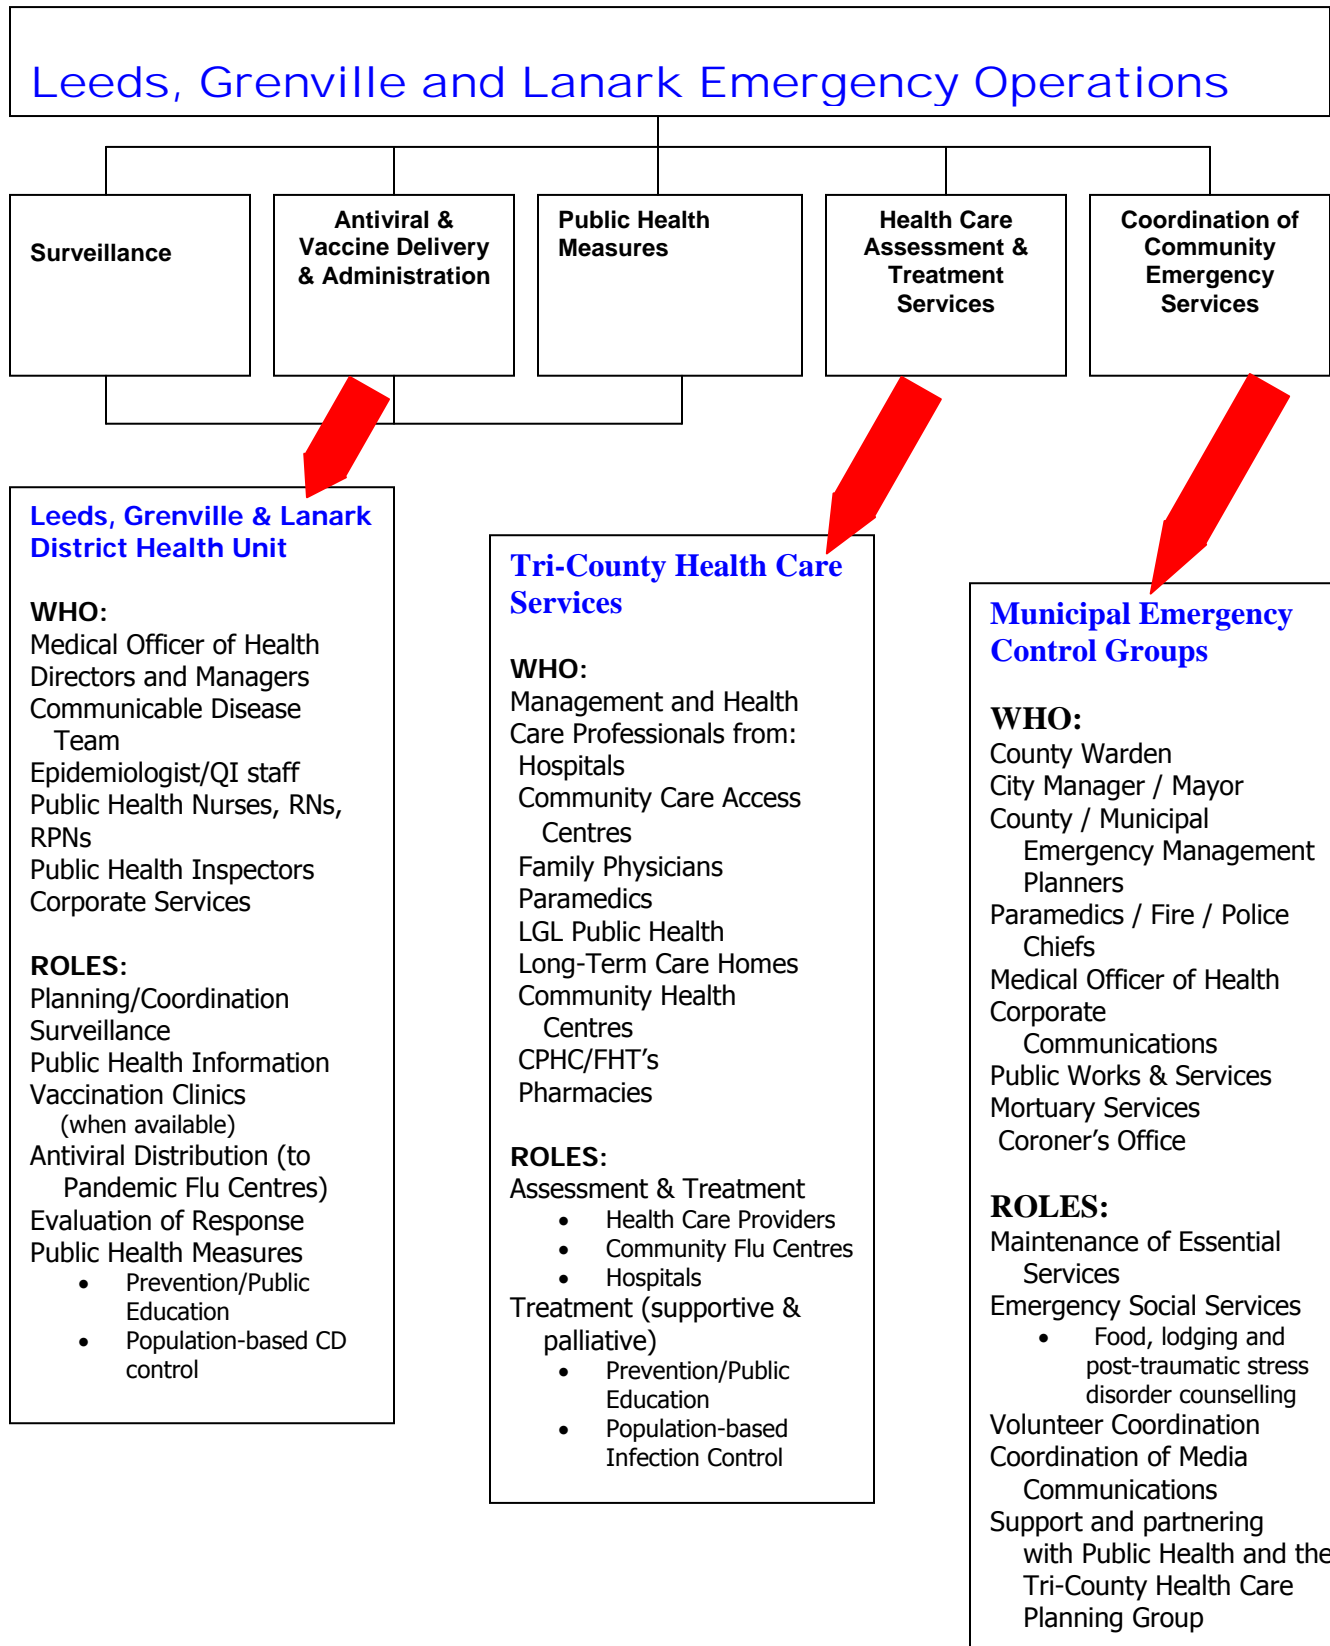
Leeds, Grenville and Lanark Emergency Operations

Surveillance

Antiviral & Vaccine Delivery & Administration

Public Health Measures

Health Care Assessment & Treatment Services

Coordination of Community Emergency Services

Leeds, Grenville & Lanark District Health Unit

WHO:
Medical Officer of Health
Directors and Managers
Communicable Disease Team
Epidemiologist/QI staff
Public Health Nurses, RNs, RPNs
Public Health Inspectors
Corporate Services

ROLES:
Planning/Coordination
Surveillance
Public Health Information
Vaccination Clinics (when available)
Antiviral Distribution (to Pandemic Flu Centres)
Evaluation of Response
Public Health Measures
- Prevention/Public Education
- Population-based CD control

Tri-County Health Care Services

WHO:
Management and Health Care Professionals from:
Hospitals
Community Care Access Centres
Family Physicians
Paramedics
LGL Public Health
Long-Term Care Homes
Community Health Centres
CPHC/FHT's
Pharmacies

ROLES:
Assessment & Treatment
- Health Care Providers
- Community Flu Centres
- Hospitals
Treatment (supportive & palliative)
- Prevention/Public Education
- Population-based Infection Control

Municipal Emergency Control Groups

WHO:
County Warden
City Manager / Mayor
County / Municipal Emergency Management Planners
Paramedics / Fire / Police Chiefs
Medical Officer of Health
Corporate Communications
Public Works & Services
Mortuary Services
Coroner's Office

ROLES:
Maintenance of Essential Services
Emergency Social Services
- Food, lodging and post-traumatic stress disorder counselling
Volunteer Coordination
Coordination of Media Communications
Support and partnering with Public Health and the Tri-County Health Care Planning Group